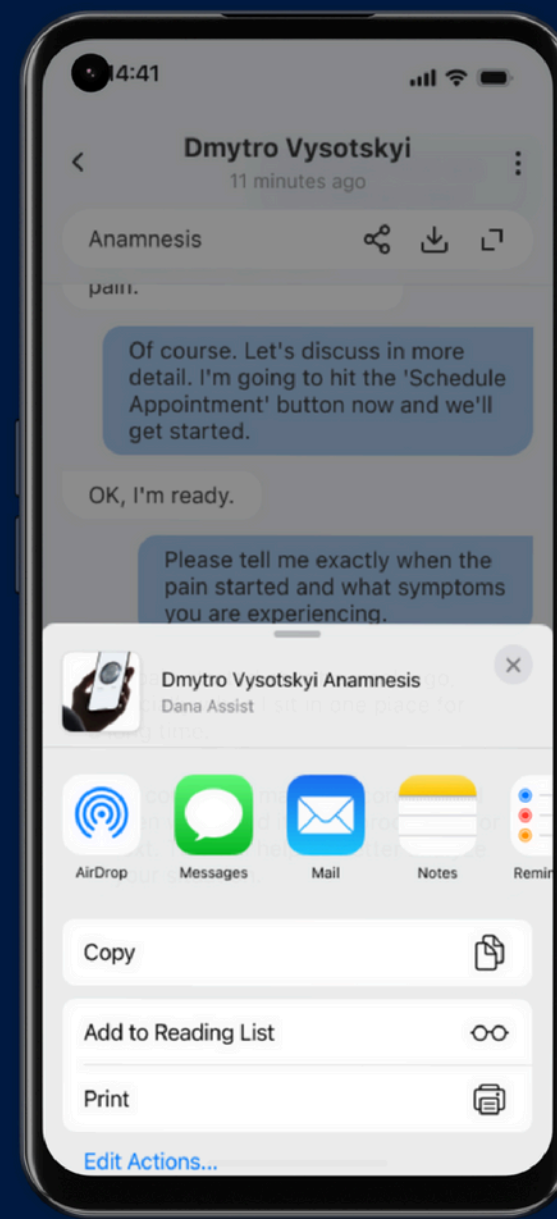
14:41

Dmytro Vysotskyi
11 minutes ago

Anamnesis

pain.

Of course. Let's discuss in more detail. I'm going to hit the 'Schedule Appointment' button now and we'll get started.

OK, I'm ready.

Please tell me exactly when the pain started and what symptoms you are experiencing.

Dmytro Vysotskyi Anamnesis
Dana Assist

AirDrop
Messages
Mail
Notes
Remin

Copy

Add to Reading List

Print

Edit Actions...